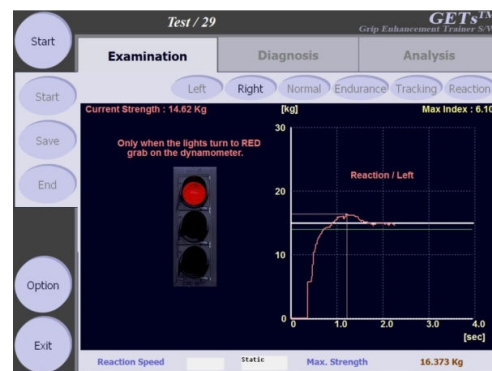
Start

Test / 29

GETs$^{TM}$
Grip Enhancement Trainer S/W

Examination
Diagnosis
Analysis

Start
Left
Right
Normal
Endurance
Tracking
Reaction

Current Strength : 14.62 Kg
[kg]
Max Index : 6.10

Save

Only when the lights turn to RED grab on the dynamometer.

End

30
20
Reaction / Left
10
0
0
1.0
2.0
3.0
4.0
[sec]

Option

Exit

Reaction Speed
Static
Max. Strength
16.373 Kg